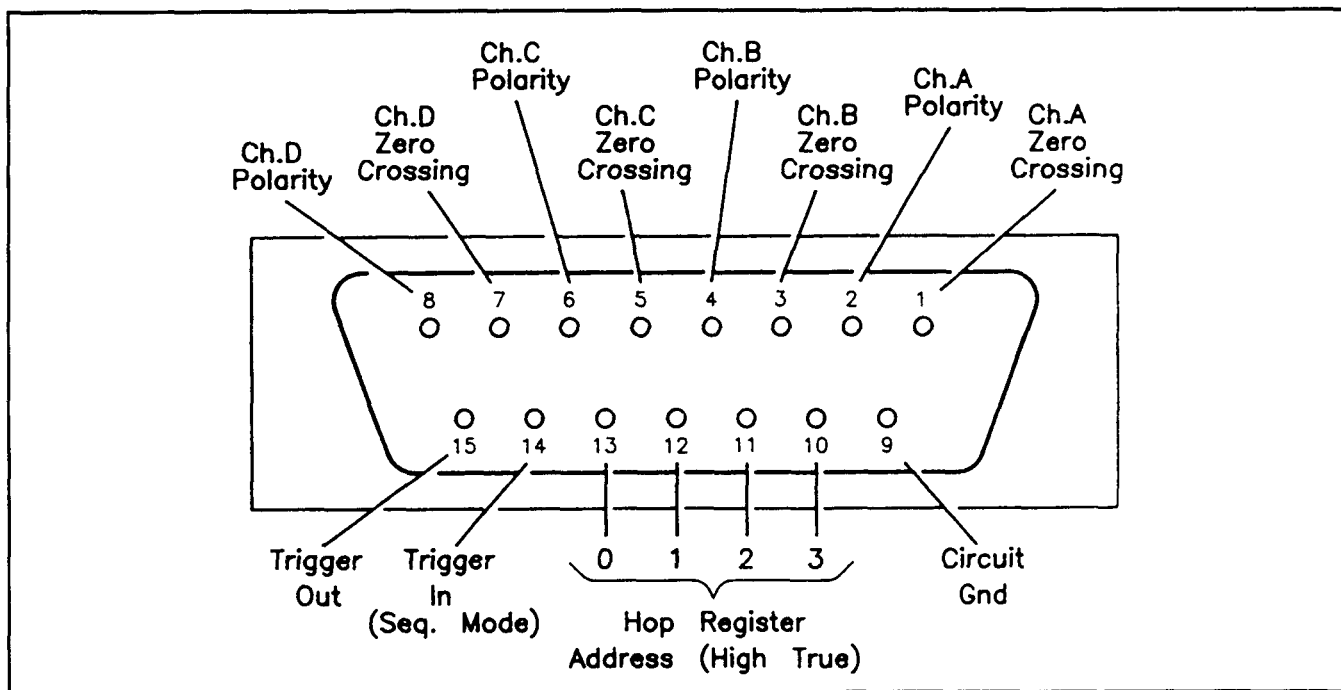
Ch.D Polarity

Ch.D Zero Crossing

Ch.C Polarity

Ch.C Zero Crossing

Ch.B Polarity

Ch.B Zero Crossing

Ch.A Polarity

Ch.A Zero Crossing

8 7 6 5 4 3 2 1

15 14 13 12 11 10 9

Trigger Out

Trigger In (Seq. Mode)

0 1 2 3

Hop Register Address (High True)

Circuit Gnd